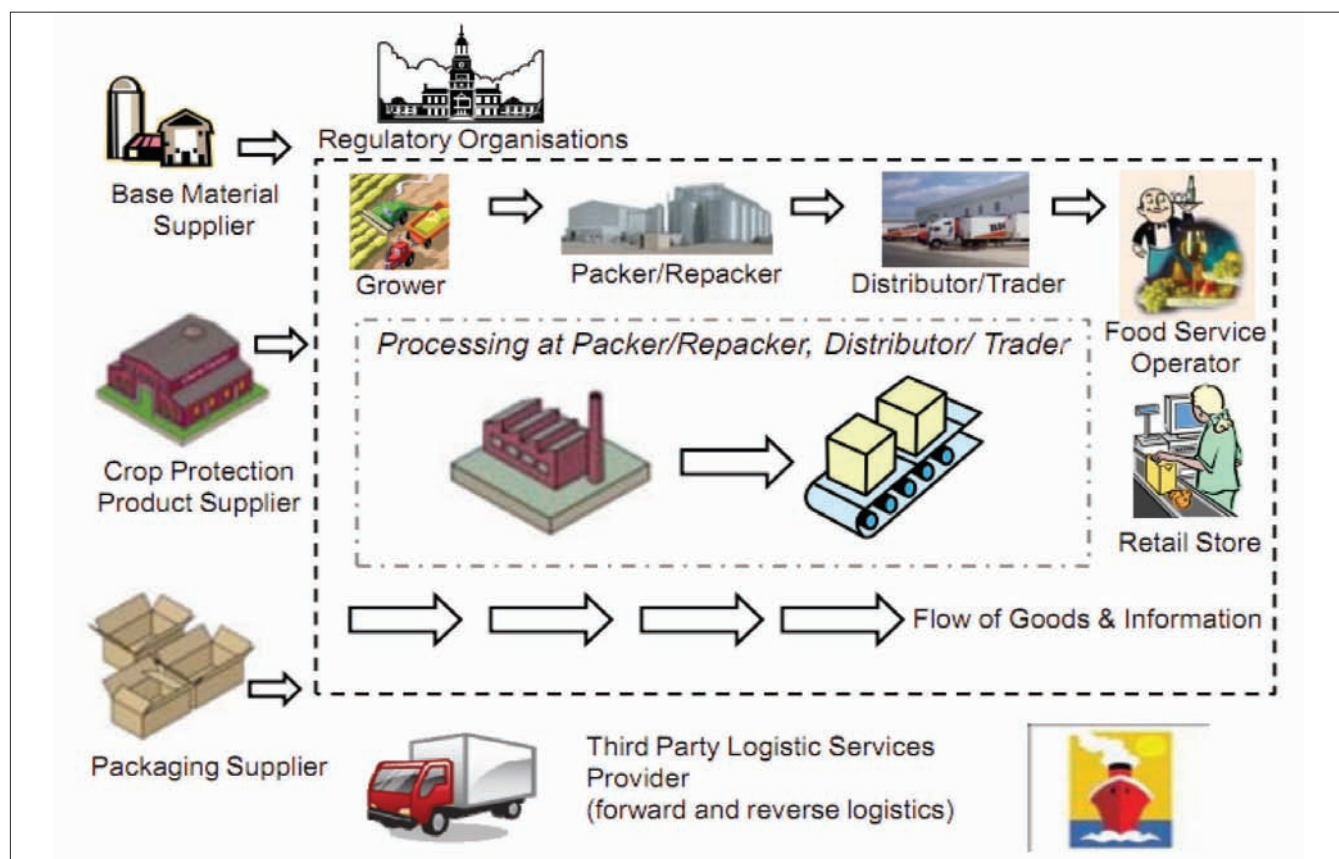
Regulatory Organisations

Base Material Supplier

Grower

Packer/Repacker

Distributor/Trader

Food Service Operator

Processing at Packer/Repacker, Distributor/ Trader

Crop Protection Product Supplier

Retail Store

Flow of Goods & Information

Packaging Supplier

Third Party Logistic Services Provider (forward and reverse logistics)